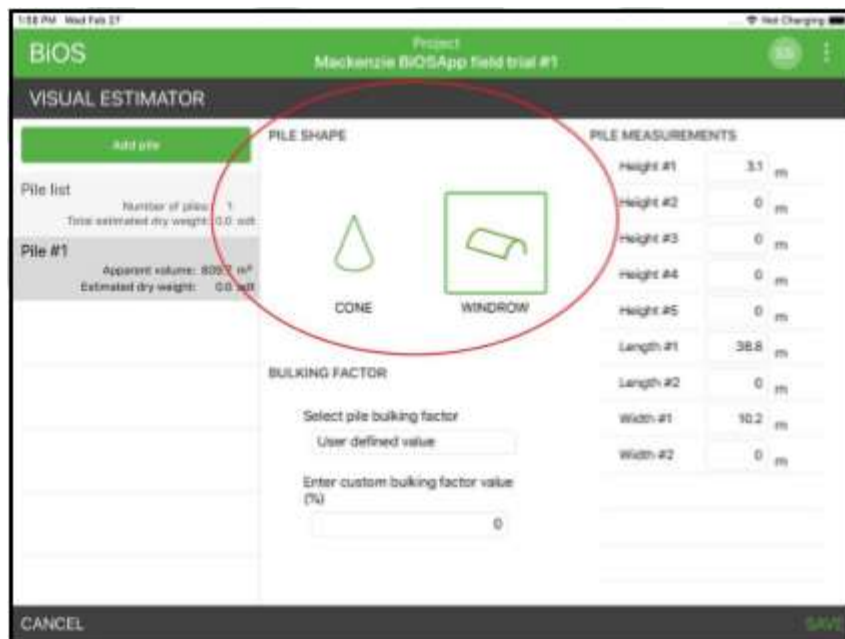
1:58 PM Wed Feb 27

Not Charging

BiOS

Project
Mackenzie BiOSApp field trial #1

SS

VISUAL ESTIMATOR

Add pile

Pile list
Number of piles: 1
Total estimated dry weight: 0.0 odt

Pile #1
Apparent volume: 809.7 m³
Estimated dry weight: 0.0 odt

PILE SHAPE

CONE

WINDROW

BULKING FACTOR

Select pile bulking factor

User defined value

Enter custom bulking factor value (%)

0

PILE MEASUREMENTS

| | | |
|---|---|---|
| Height #1 | 3.1 | m |
| Height #2 | 0 | m |
| Height #3 | 0 | m |
| Height #4 | 0 | m |
| Height #5 | 0 | m |
| Length #1 | 38.8 | m |
| Length #2 | 0 | m |
| Width #1 | 10.2 | m |
| Width #2 | 0 | m |

CANCEL

SAVE